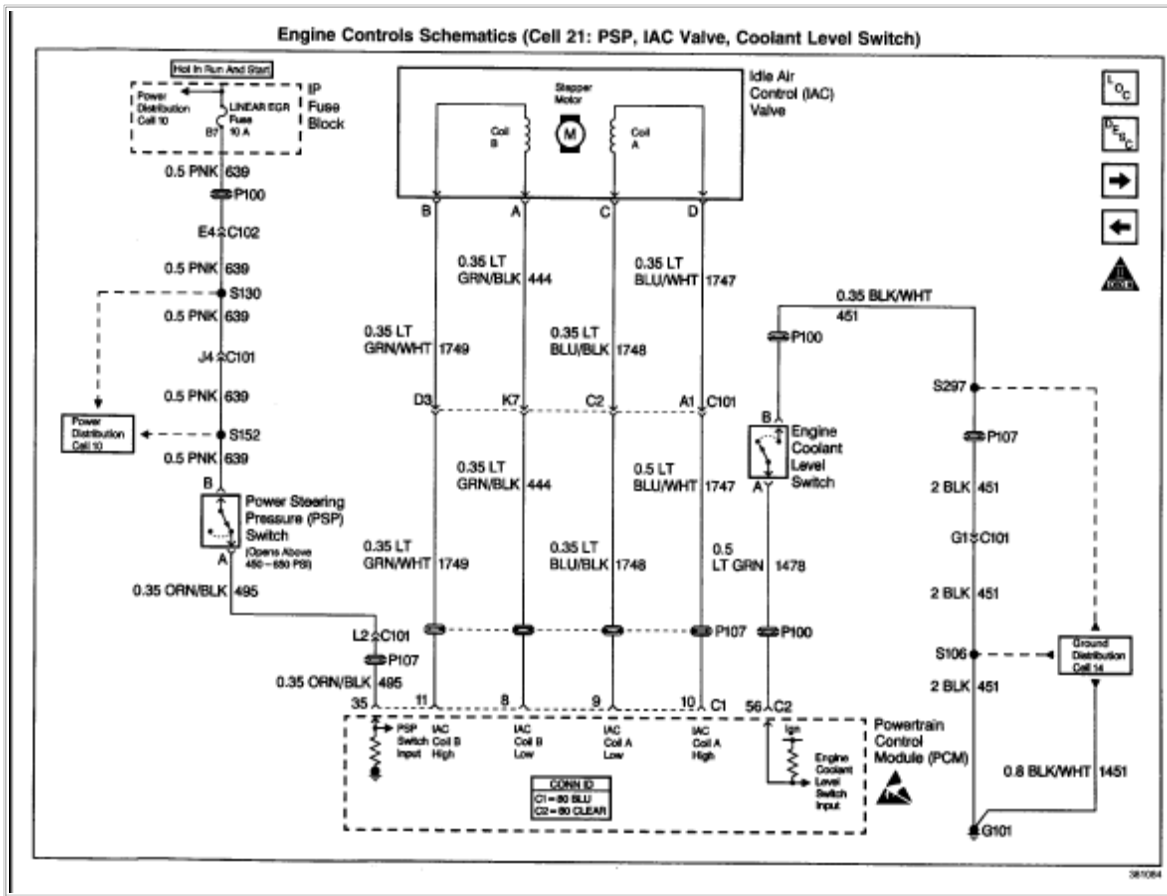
Engine Controls Schematics (Cell 21: PSP, IAC Valve, Coolant Level Switch)

Hot In Run And Start

Power Distribution Cell 10

LINEAR EGR Fuse 10 A

B7

IP Fuse Block

0.5 PNK 639

P100

E4 C102

0.5 PNK 639

S130

0.5 PNK 639

J4 C101

0.5 PNK 639

Power Distribution Cell 10

S152

0.5 PNK 639

B

Power Steering Pressure (PSP) Switch (Opens Above 450 – 650 PSI)

A

0.35 ORN/BLK 495

L2 C101

P107

0.35 ORN/BLK 495

Stepper Motor

M

Coil B

Coil A

Idle Air Control (IAC) Valve

B A C D

0.35 LT GRN/BLK 444

0.35 LT BLU/WHT 1747

0.35 LT GRN/WHT 1749

0.35 LT BLU/BLK 1748

D3 K7 C2 A1 C101

0.35 LT GRN/BLK 444

0.5 LT BLU/WHT 1747

0.35 LT GRN/WHT 1749

0.35 LT BLU/BLK 1748

P107

35 11 8 9 10 C1

PSP Switch Input

IAC Coil B High

IAC Coil B Low

IAC Coil A Low

IAC Coil A High

CONN ID
C1 = 80 BLU
C2 = 80 CLEAR

0.35 BLK/WHT 451

P100

B

Engine Coolant Level Switch

A

0.5 LT GRN 1478

P100

56 C2

Ign

Engine Coolant Level Switch Input

Powertrain Control Module (PCM)

S297

P107

2 BLK 451

G1 C101

2 BLK 451

S106

Ground Distribution Cell 14

2 BLK 451

0.8 BLK/WHT 1451

G101

L O C

D E S C

381084